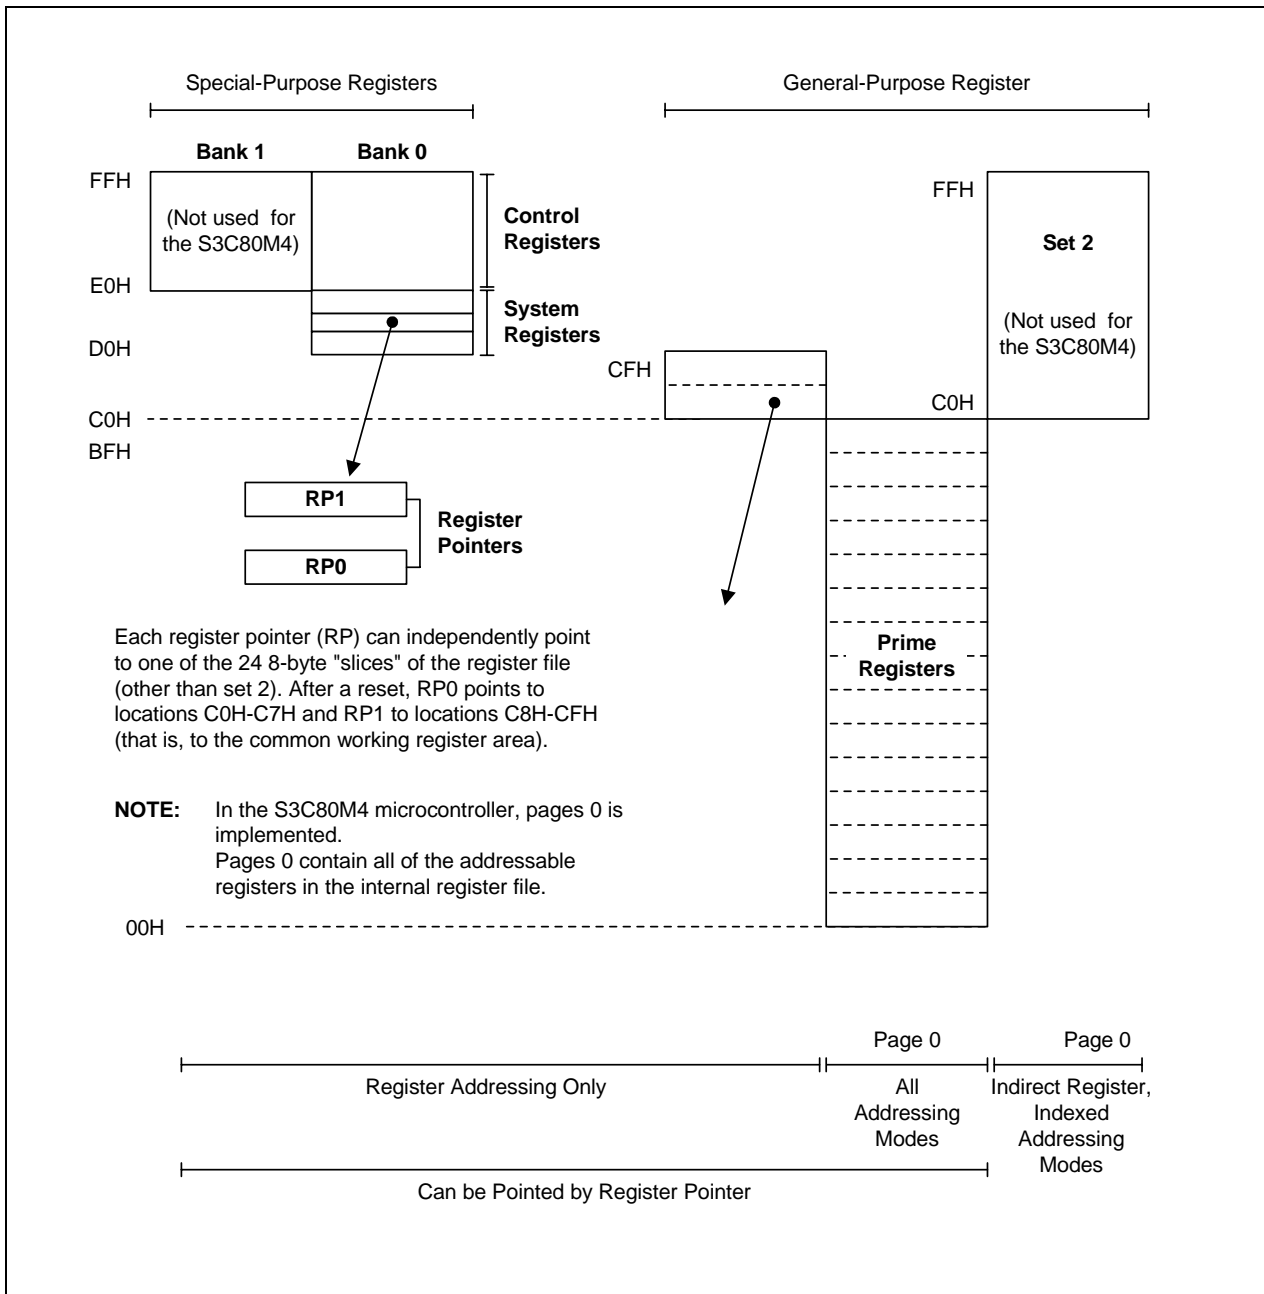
Special-Purpose Registers

General-Purpose Register

Bank 1

Bank 0

FFH

(Not used for the S3C80M4)

Control Registers

E0H

System Registers

D0H

FFH

Set 2

(Not used for the S3C80M4)

CFH

C0H

C0H

BFH

RP1

RP0

Register Pointers

Prime Registers

Each register pointer (RP) can independently point to one of the 24 8-byte "slices" of the register file (other than set 2). After a reset, RP0 points to locations C0H-C7H and RP1 to locations C8H-CFH (that is, to the common working register area).

NOTE: In the S3C80M4 microcontroller, pages 0 is implemented.
Pages 0 contain all of the addressable registers in the internal register file.

00H

Page 0

Page 0

Register Addressing Only

All Addressing Modes

Indirect Register, Indexed Addressing Modes

Can be Pointed by Register Pointer